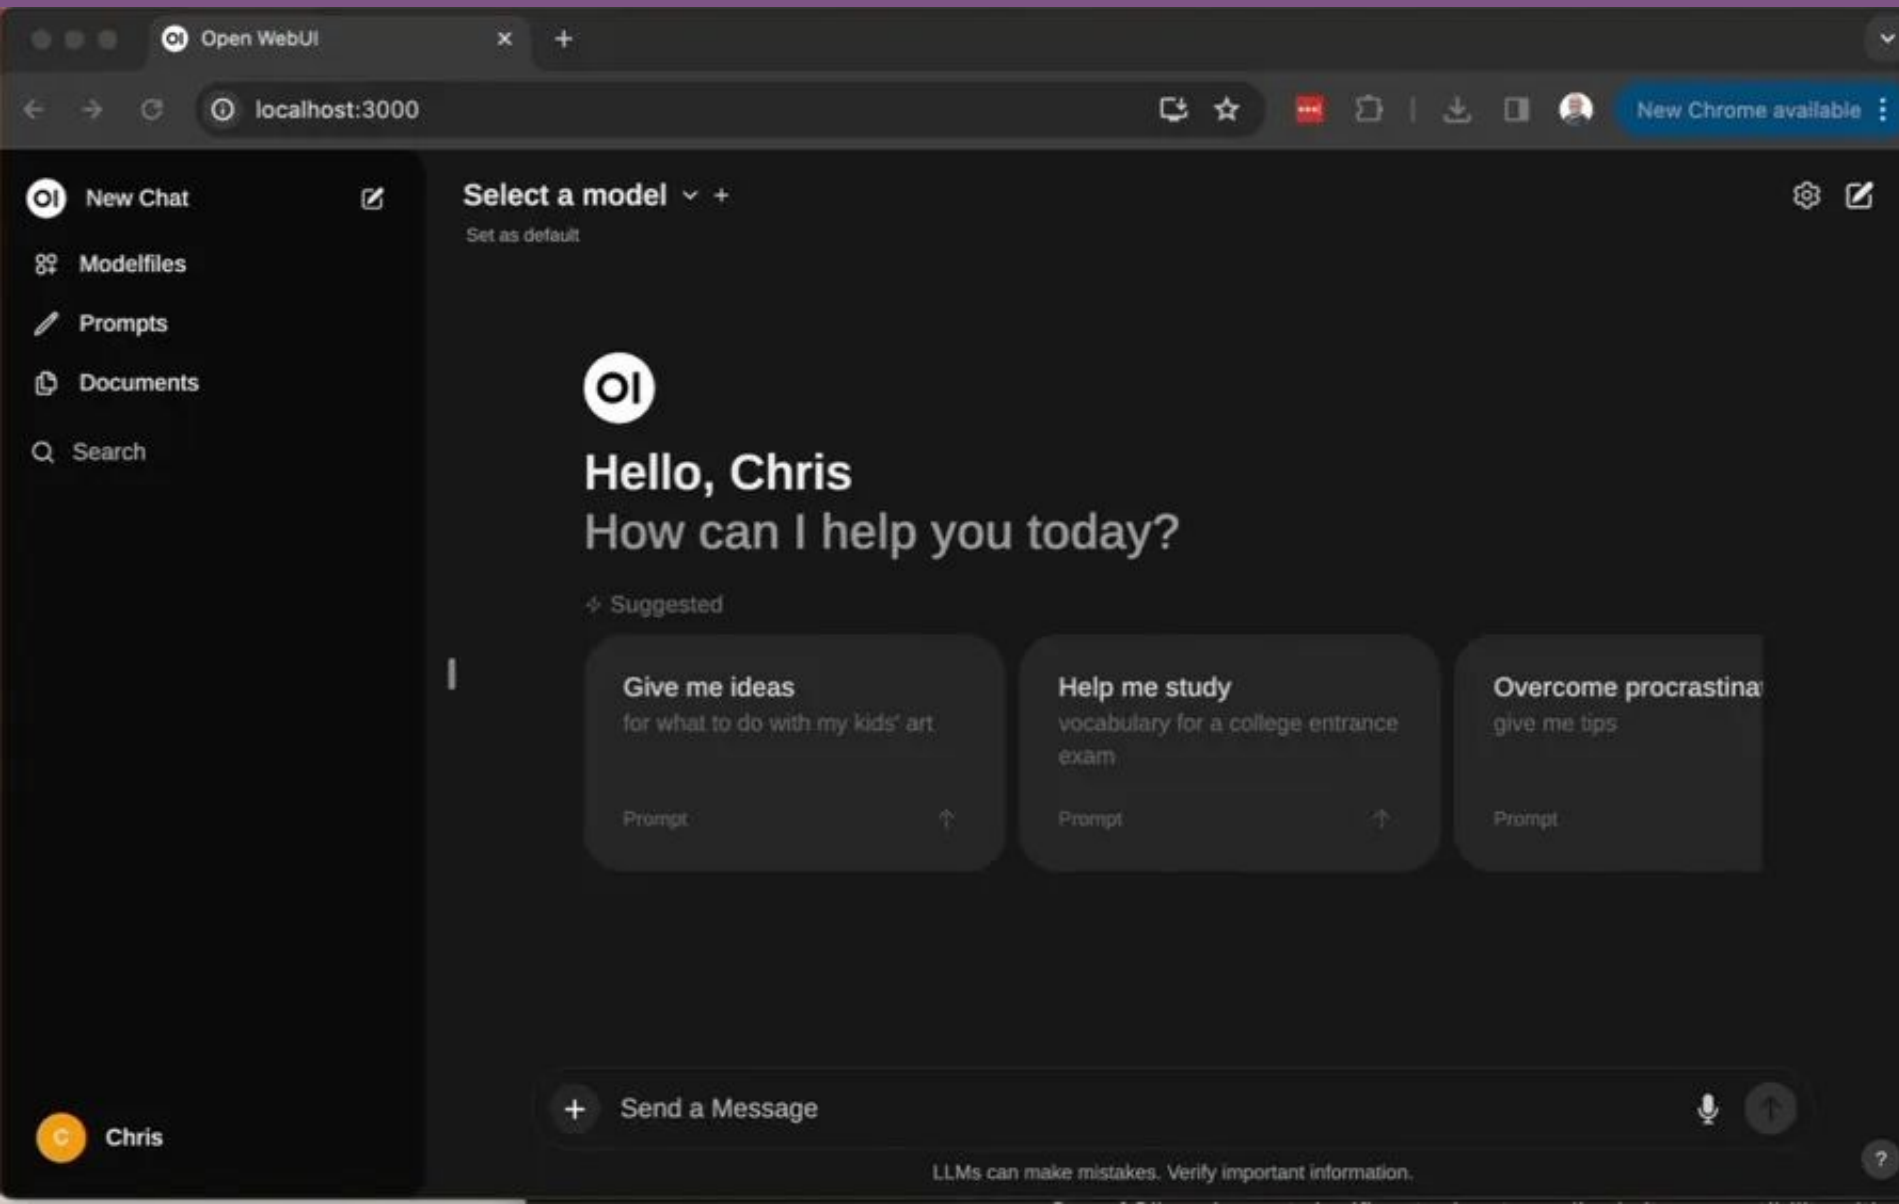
OI Open WebUI ×

localhost:3000

New Chrome available

OI New Chat

Modelfiles

Prompts

Documents

Search

Select a model

Set as default

OI

Hello, Chris

How can I help you today?

Suggested

Give me ideas
for what to do with my kids' art
Prompt

Help me study
vocabulary for a college entrance exam
Prompt

Overcome procrastina
give me tips
Prompt

C Chris

Send a Message

LLMs can make mistakes. Verify important information.

?